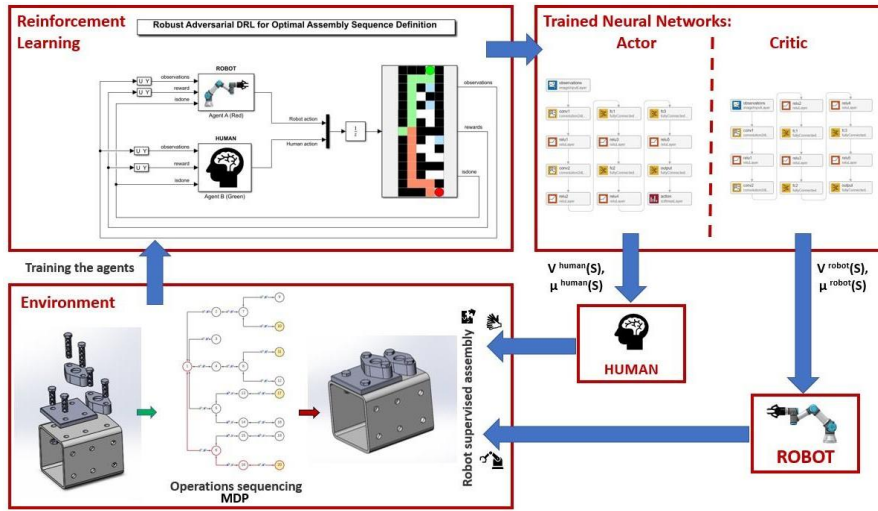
Reinforcement Learning

Robust Adversarial DRL for Optimal Assembly Sequence Definition

ROBOT

observations

reward

isdone

Agent A (Red)

Robot action

HUMAN

observations

reward

isdone

Human action

Agent B (Green)

observations

rewards

isdone

Trained Neural Networks:

Actor

Critic

Training the agents

$V^{human}(S)$, $\mu^{human}(S)$

$V^{robot}(S)$, $\mu^{robot}(S)$

Environment

Robot supervised assembly

HUMAN

ROBOT

Operations sequencing MDP